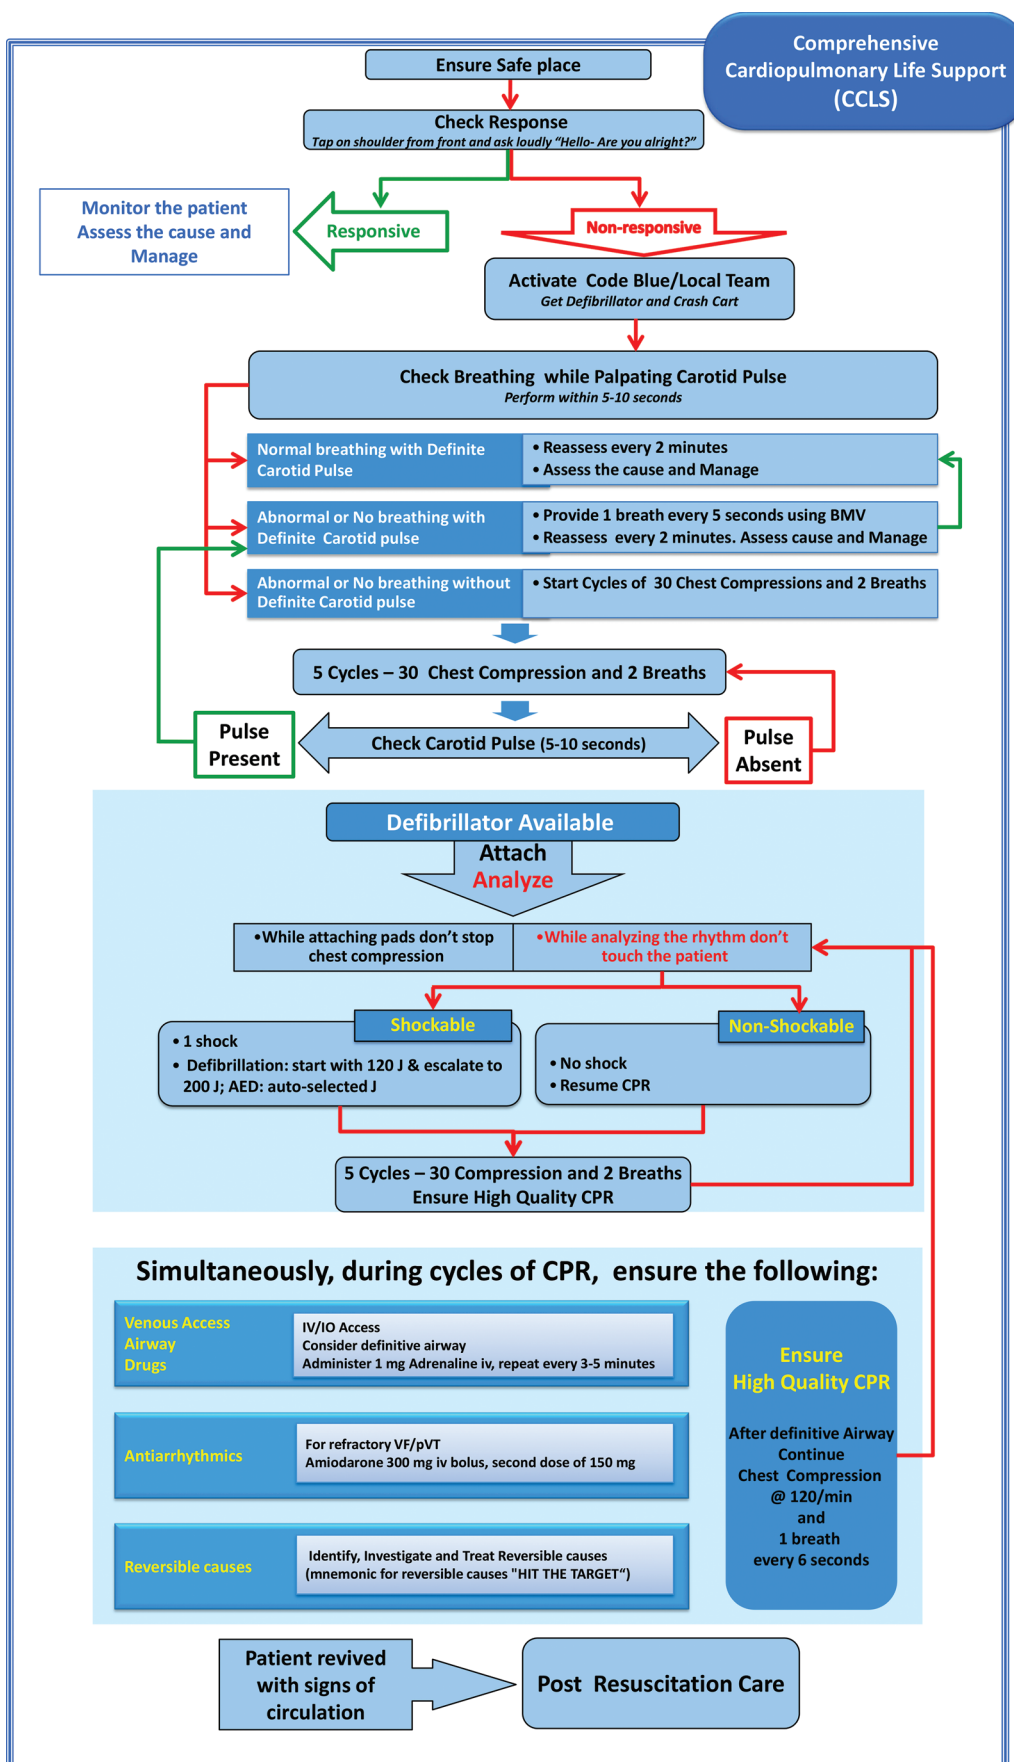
Comprehensive Cardiopulmonary Life Support (CCLS)

Ensure Safe place

Check Response
Tap on shoulder from front and ask loudly "Hello- Are you alright?"

Monitor the patient
Assess the cause and Manage

Responsive

Non-responsive

Activate Code Blue/Local Team
Get Defibrillator and Crash Cart

Check Breathing while Palpating Carotid Pulse
Perform within 5-10 seconds

| Normal breathing with Definite Carotid Pulse | • Reassess every 2 minutes • Assess the cause and Manage |
|---|---|
| Abnormal or No breathing with Definite Carotid pulse | • Provide 1 breath every 5 seconds using BMV • Reassess every 2 minutes. Assess cause and Manage |
| Abnormal or No breathing without Definite Carotid pulse | • Start Cycles of 30 Chest Compressions and 2 Breaths |

5 Cycles – 30 Chest Compression and 2 Breaths

Pulse Present

Check Carotid Pulse (5-10 seconds)

Pulse Absent

Defibrillator Available
Attach
Analyze

•While attaching pads don't stop chest compression

•While analyzing the rhythm don't touch the patient

Shockable
• 1 shock
• Defibrillation: start with 120 J & escalate to 200 J; AED: auto-selected J

Non-Shockable
• No shock
• Resume CPR

5 Cycles – 30 Compression and 2 Breaths
Ensure High Quality CPR

Simultaneously, during cycles of CPR, ensure the following:

Venous Access
Airway
Drugs

IV/IO Access
Consider definitive airway
Administer 1 mg Adrenaline iv, repeat every 3-5 minutes

Antiarrhythmics

For refractory VF/pVT
Amiodarone 300 mg iv bolus, second dose of 150 mg

Reversible causes

Identify, Investigate and Treat Reversible causes
(mnemonic for reversible causes "HIT THE TARGET")

Ensure
High Quality CPR

After definitive Airway
Continue
Chest Compression
@ 120/min
and
1 breath
every 6 seconds

Patient revived with signs of circulation

Post Resuscitation Care